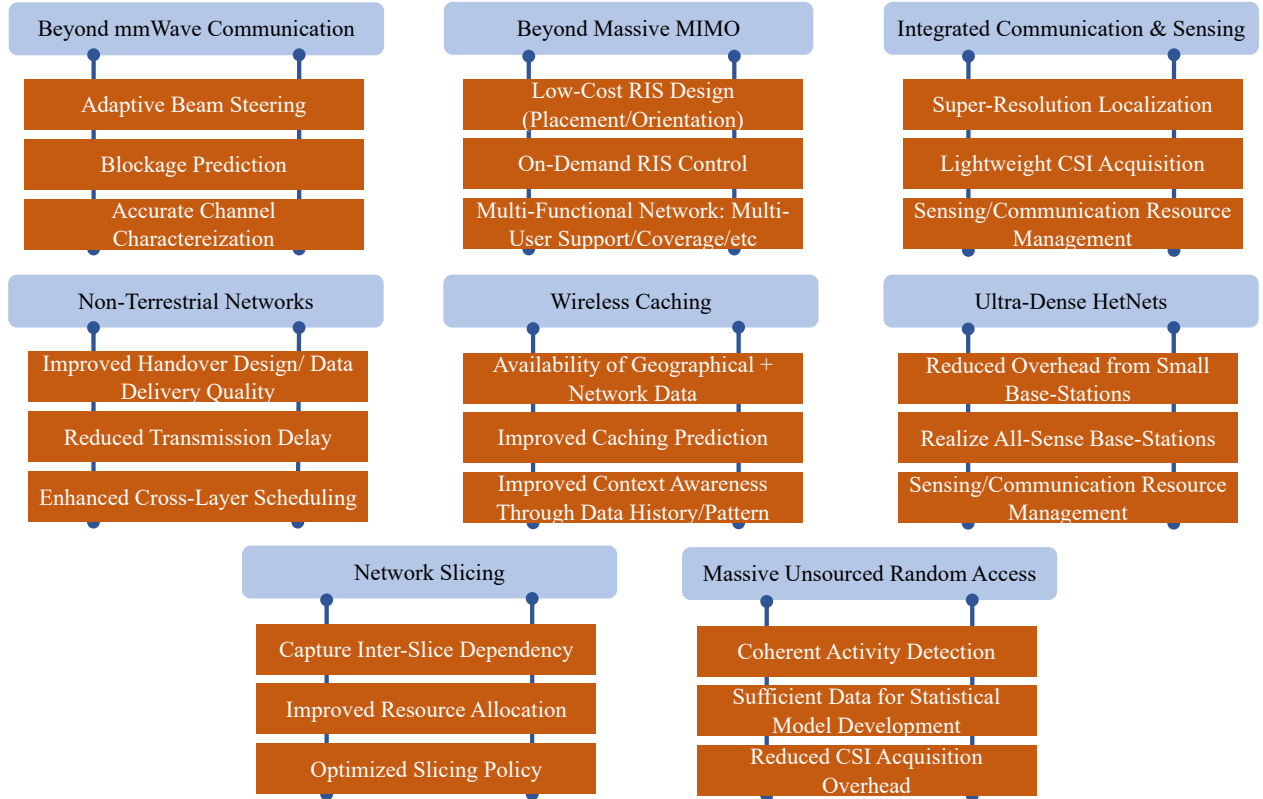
Beyond mmWave Communication

Adaptive Beam Steering

Blockage Prediction

Accurate Channel Charactereization

Beyond Massive MIMO

Low-Cost RIS Design (Placement/Orientation)

On-Demand RIS Control

Multi-Functional Network: Multi-User Support/Coverage/etc

Integrated Communication & Sensing

Super-Resolution Localization

Lightweight CSI Acquisition

Sensing/Communication Resource Management

Non-Terrestrial Networks

Improved Handover Design/ Data Delivery Quality

Reduced Transmission Delay

Enhanced Cross-Layer Scheduling

Wireless Caching

Availability of Geographical + Network Data

Improved Caching Prediction

Improved Context Awareness Through Data History/Pattern

Ultra-Dense HetNets

Reduced Overhead from Small Base-Stations

Realize All-Sense Base-Stations

Sensing/Communication Resource Management

Network Slicing

Capture Inter-Slice Dependency

Improved Resource Allocation

Optimized Slicing Policy

Massive Unsourced Random Access

Coherent Activity Detection

Sufficient Data for Statistical Model Development

Reduced CSI Acquisition Overhead